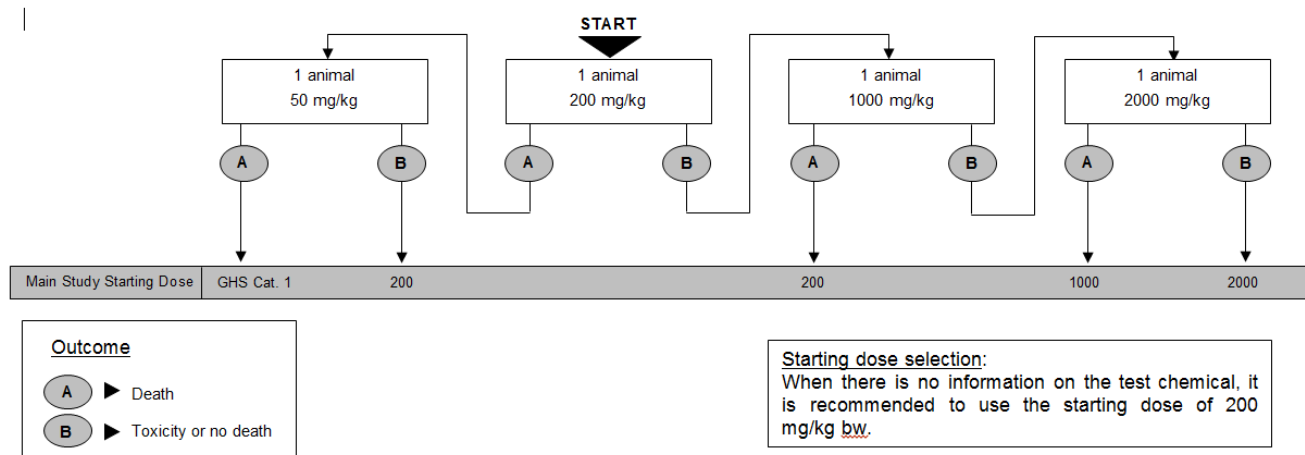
START

1 animal
50 mg/kg

1 animal
200 mg/kg

1 animal
1000 mg/kg

1 animal
2000 mg/kg

A B A B A B A B

Main Study Starting Dose | GHS Cat. 1 | 200 | 200 | 1000 | 2000

Outcome
A ▶ Death
B ▶ Toxicity or no death

Starting dose selection:
When there is no information on the test chemical, it is recommended to use the starting dose of 200 mg/kg bw.